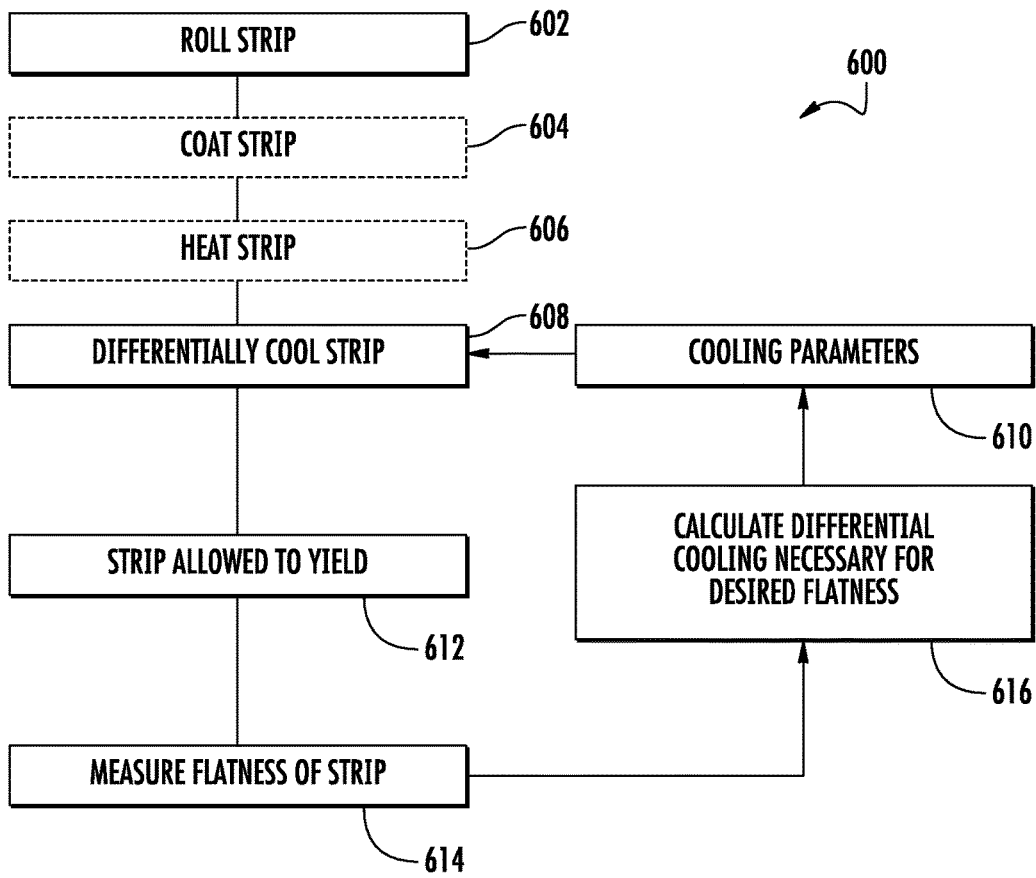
ROLL STRIP
602

600

COAT STRIP
604

HEAT STRIP
606

608
DIFFERENTIALLY COOL STRIP

COOLING PARAMETERS
610

CALCULATE DIFFERENTIAL COOLING NECESSARY FOR DESIRED FLATNESS

STRIP ALLOWED TO YIELD
612

616

MEASURE FLATNESS OF STRIP
614